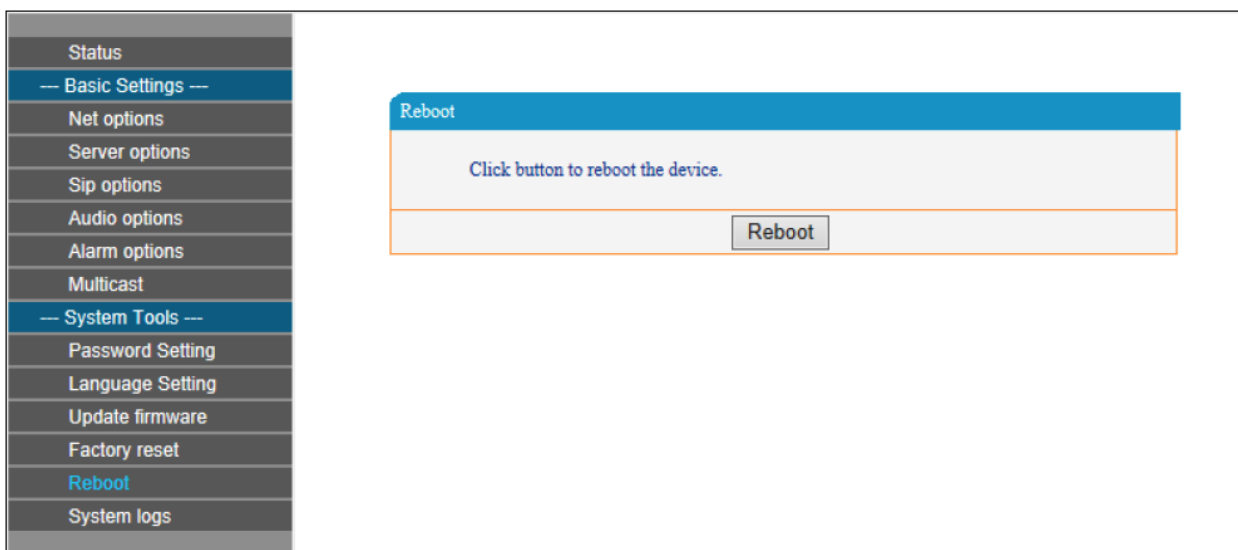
Status
--- Basic Settings ---
Net options
Server options
Sip options
Audio options
Alarm options
Multicast
--- System Tools ---
Password Setting
Language Setting
Update firmware
Factory reset
Reboot
System logs

Reboot

Click button to reboot the device.

Reboot